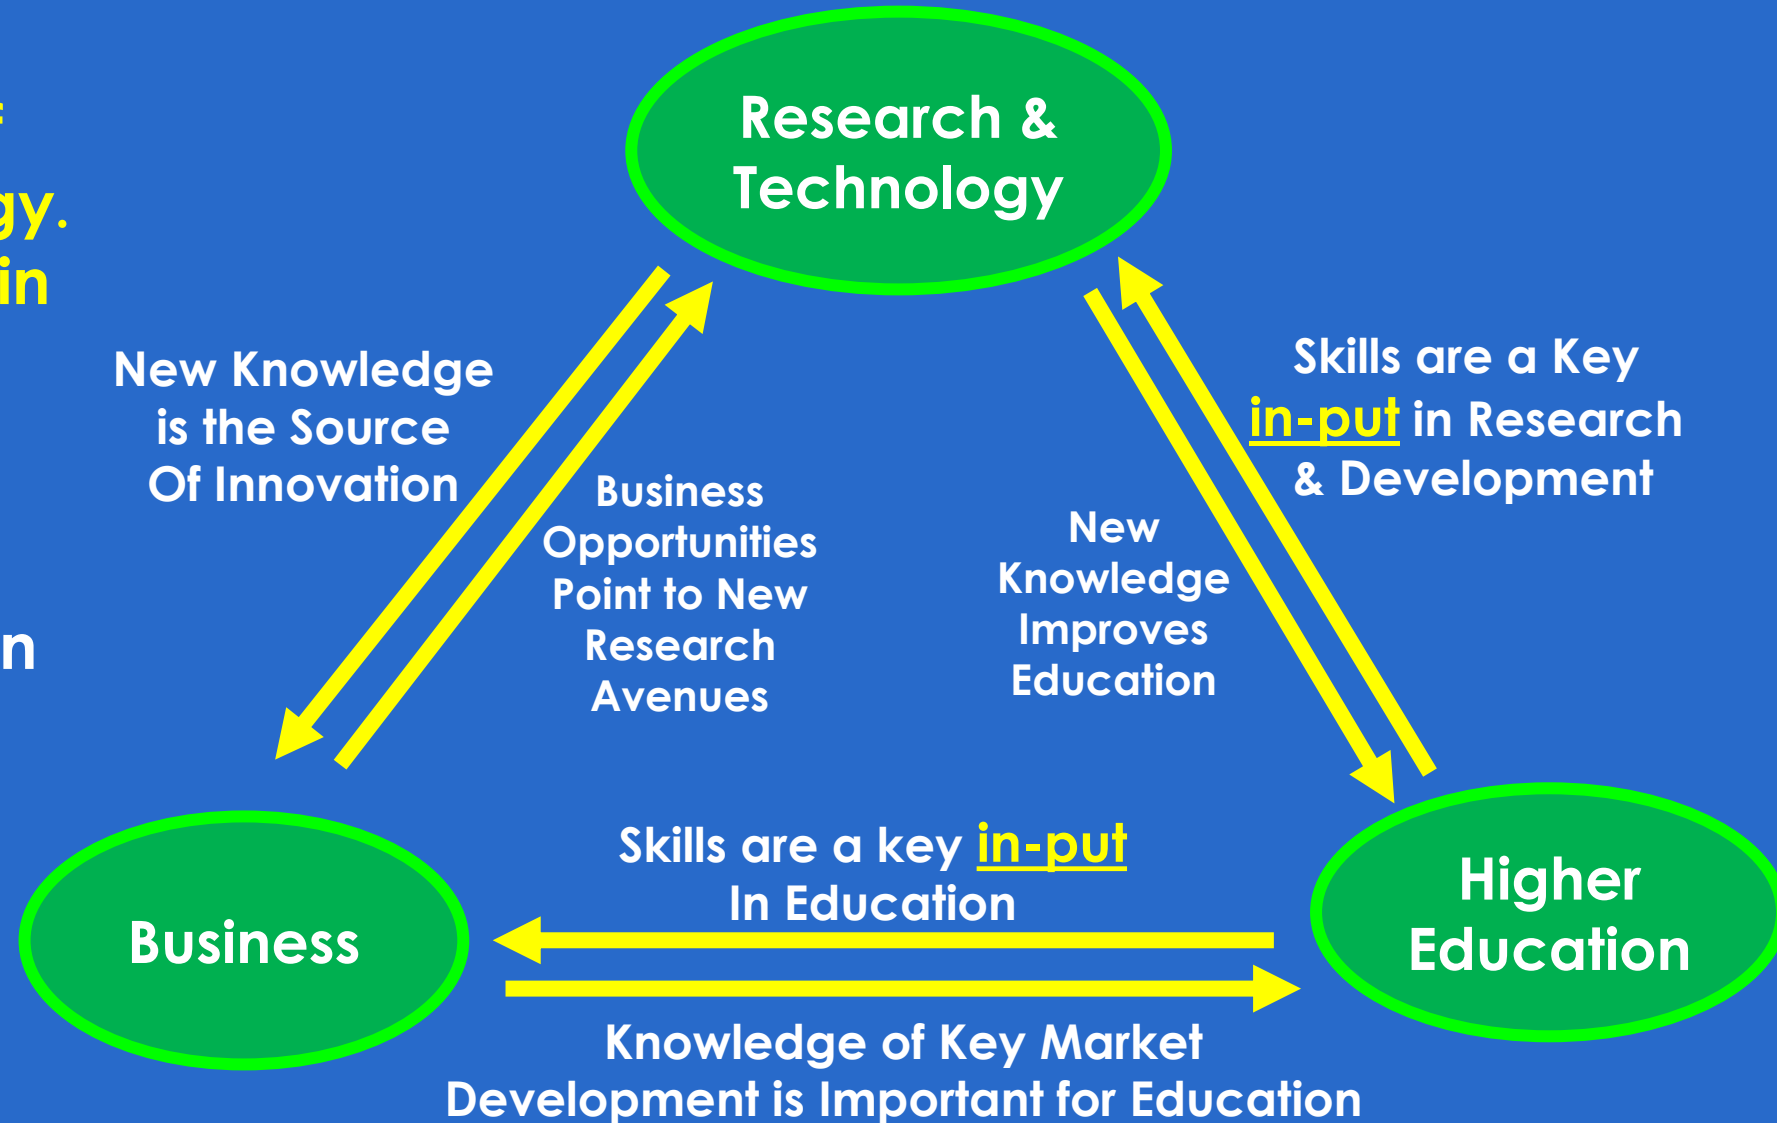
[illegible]
gy.
in

n

Research & Technology

New Knowledge is the Source Of Innovation

Business Opportunities Point to New Research Avenues

New Knowledge Improves Education

Skills are a Key in-put in Research & Development

Skills are a key in-put In Education

Business

Higher Education

Knowledge of Key Market Development is Important for Education